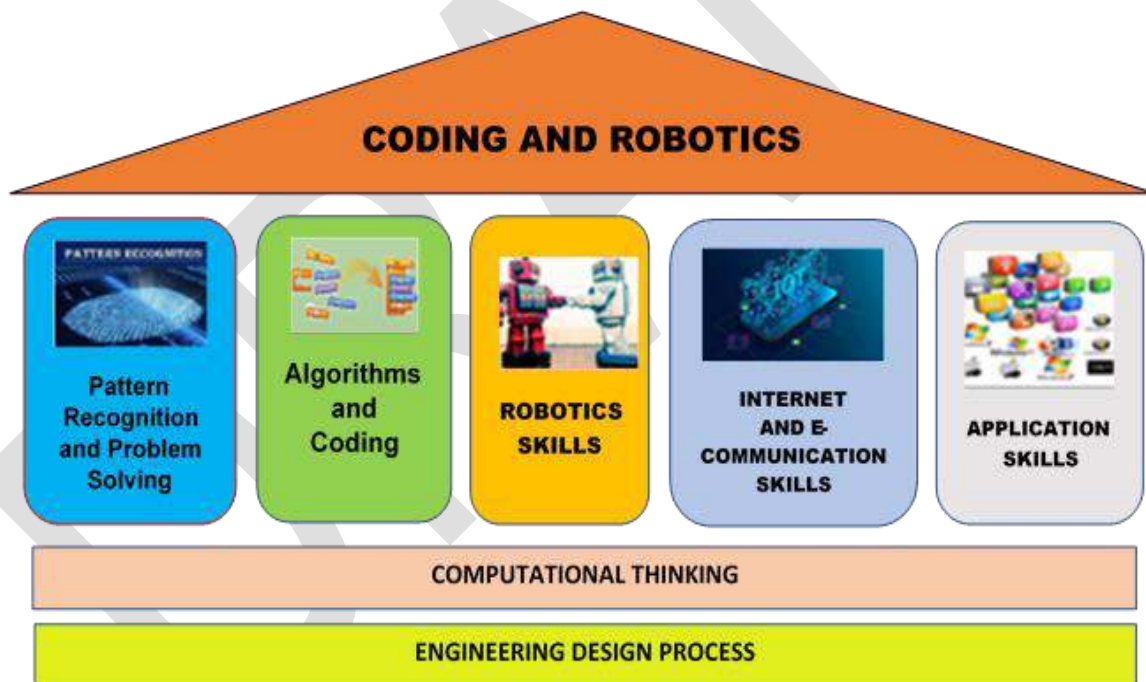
CODING AND ROBOTICS

PATTERN RECOGNITION

Pattern Recognition and Problem Solving

Algorithms and Coding

ROBOTICS SKILLS

INTERNET AND E-COMMUNICATION SKILLS

APPLICATION SKILLS

COMPUTATIONAL THINKING

ENGINEERING DESIGN PROCESS